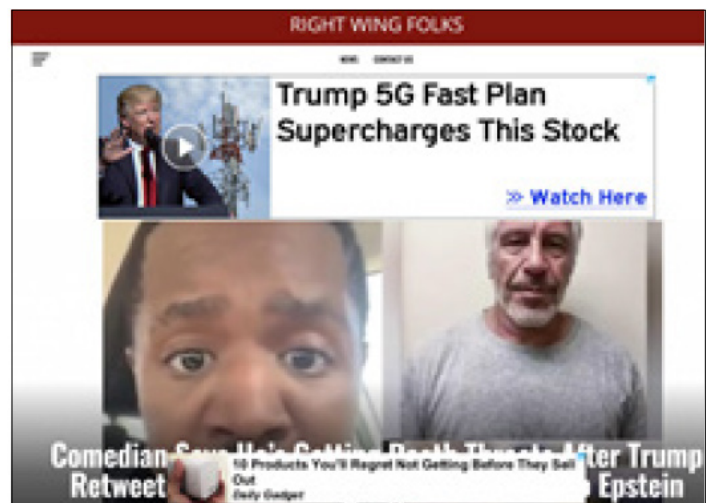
RIGHT WING FOLKS

NEWS CONTACT US

Trump 5G Fast Plan Supercharges This Stock

» Watch Here

Comedian Says He's Getting Death Threats After Trump Retweet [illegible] Epstein

10 Products You'll Regret Not Getting Before They Sell Out

Daily Gadget